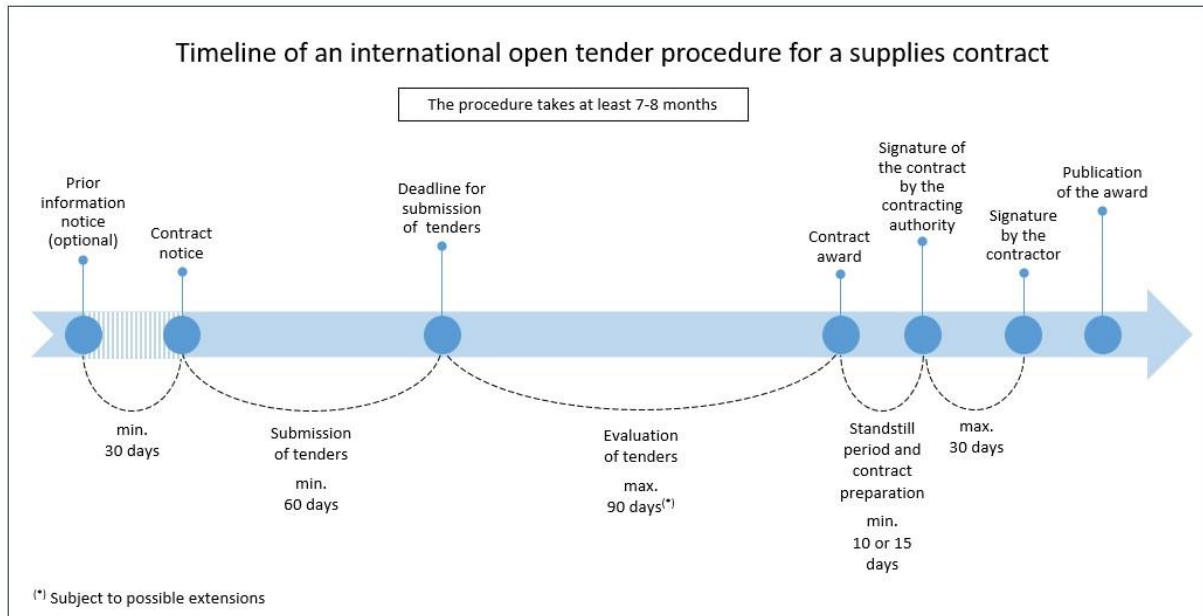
Timeline of an international open tender procedure for a supplies contract

The procedure takes at least 7-8 months

Prior information notice (optional)

Contract notice

Deadline for submission of tenders

Contract award

Signature of the contract by the contracting authority

Signature by the contractor

Publication of the award

min. 30 days

Submission of tenders

min. 60 days

Evaluation of tenders

max. 90 days$^{(*)}$

Standstill period and contract preparation

min. 10 or 15 days

max. 30 days

$^{(*)}$ Subject to possible extensions